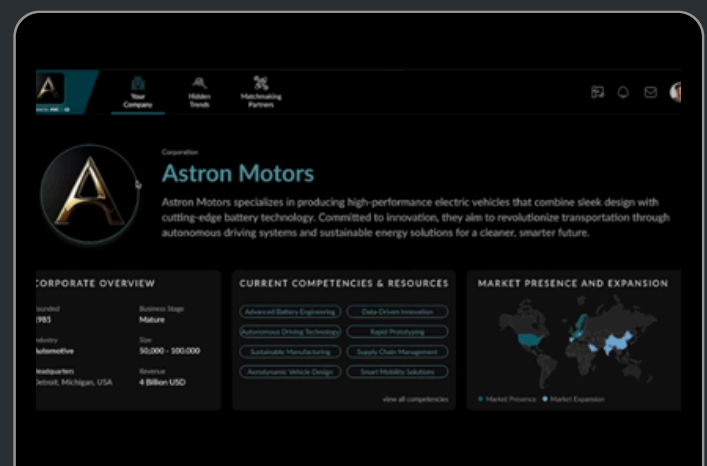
Your Company
Hidden Trends
Matchmaking Partners

Corporation
Astron Motors
Astron Motors specializes in producing high-performance electric vehicles that combine sleek design with cutting-edge battery technology. Committed to innovation, they aim to revolutionize transportation through autonomous driving systems and sustainable energy solutions for a cleaner, smarter future.

CORPORATE OVERVIEW
ounded
985
Business Stage
Mature
ndustry
Automotive
Size
50,000 - 100,000
eadquarters
etroit, Michigan, USA
Revenue
4 Billion USD

CURRENT COMPETENCIES & RESOURCES
Advanced Battery Engineering
Data-Driven Innovation
Autonomous Driving Technology
Rapid Prototyping
Sustainable Manufacturing
Supply Chain Management
Aerodynamic Vehicle Design
Smart Mobility Solutions
view all competencies

MARKET PRESENCE AND EXPANSION
Market Presence
Market Expansion